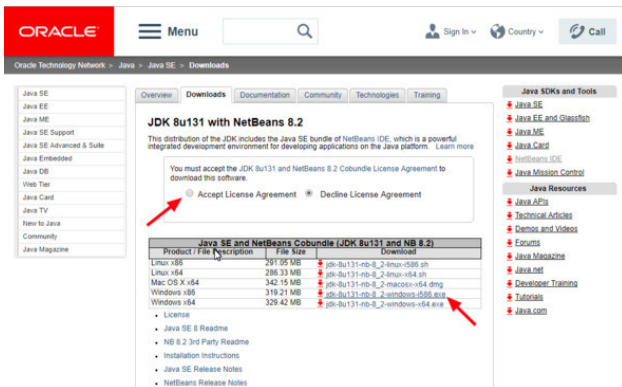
ORACLE

Menu

Sign In

Country

Call

Oracle Technology Network > Java > Java SE > Downloads

Java SE
Java EE
Java ME
Java SE Support
Java SE Advanced & Suite
Java Embedded
Java DB
Web Tier
Java Card
Java TV
New to Java
Community
Java Magazine

Overview | Downloads | Documentation | Community | Technologies | Training

JDK 8u131 with NetBeans 8.2

This distribution of the JDK includes the Java SE bundle of NetBeans IDE, which is a powerful integrated development environment for developing applications on the Java platform. Learn more

You must accept the JDK 8u131 and NetBeans 8.2 Cobundle License Agreement to download this software.

Accept License Agreement    Decline License Agreement

Java SE and NetBeans Cobundle (JDK 8u131 and NB 8.2)

| Product / File Description | File Size | Download |
|---|---|---|
| Linux x86 | 291.05 MB | jdk-8u131-nb-8_2-linux-i586.sh |
| Linux x64 | 286.33 MB | jdk-8u131-nb-8_2-linux-x64.sh |
| Mac OS X x64 | 342.15 MB | jdk-8u131-nb-8_2-macosx-x64.dmg |
| Windows x86 | 319.21 MB | jdk-8u131-nb-8_2-windows-i586.exe |
| Windows x64 | 329.42 MB | jdk-8u131-nb-8_2-windows-x64.exe |

- License
- Java SE 8 Readme
- NB 8.2 3rd Party Readme
- Installation Instructions
- Java SE Release Notes
- NetBeans Release Notes

Java SDKs and Tools
Java SE
Java EE and Glassfish
Java ME
Java Card
NetBeans IDE
Java Mission Control

Java Resources
Java APIs
Technical Articles
Demos and Videos
Forums
Java Magazine
Java.net
Developer Training
Tutorials
Java.com